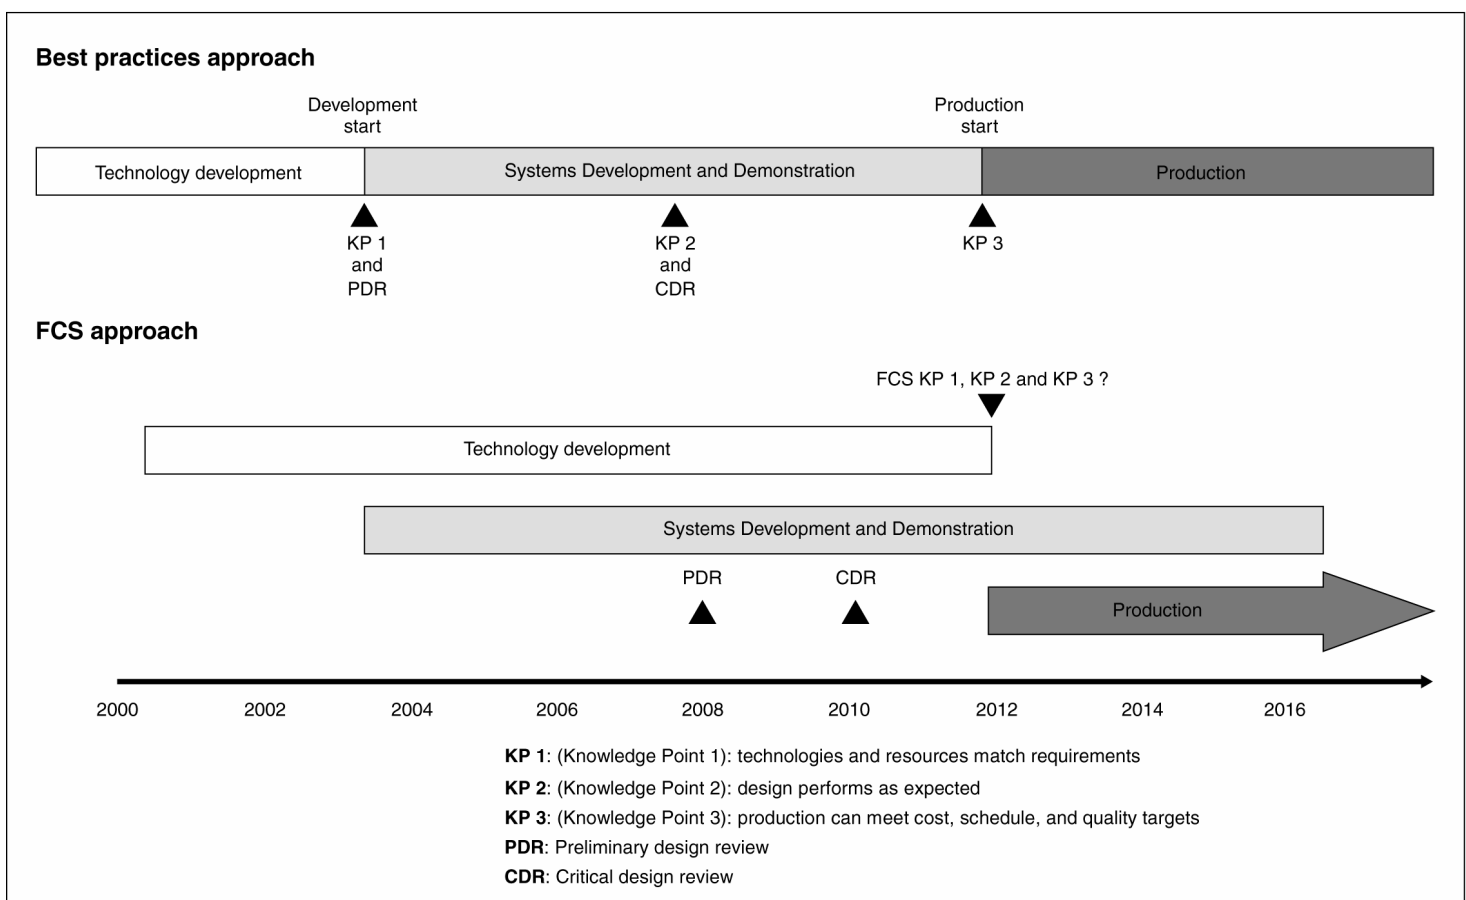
Best practices approach

Development start

Production start

Technology development

Systems Development and Demonstration

Production

KP 1 and PDR

KP 2 and CDR

KP 3

FCS approach

FCS KP 1, KP 2 and KP 3 ?

Technology development

Systems Development and Demonstration

PDR

CDR

Production

2000 2002 2004 2006 2008 2010 2012 2014 2016

**KP 1**: (Knowledge Point 1): technologies and resources match requirements

**KP 2**: (Knowledge Point 2): design performs as expected

**KP 3**: (Knowledge Point 3): production can meet cost, schedule, and quality targets

**PDR**: Preliminary design review

**CDR**: Critical design review